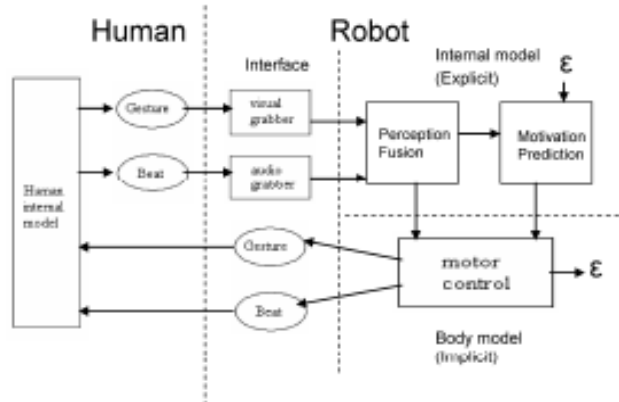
Human

Robot

Interface

Internal model (Explicit)

ε

Human internal model

Gesture

visual grabber

Perception Fusion

Motivation Prediction

Beat

audio grabber

Gesture

motor control

ε

Beat

Body model (Implicit)